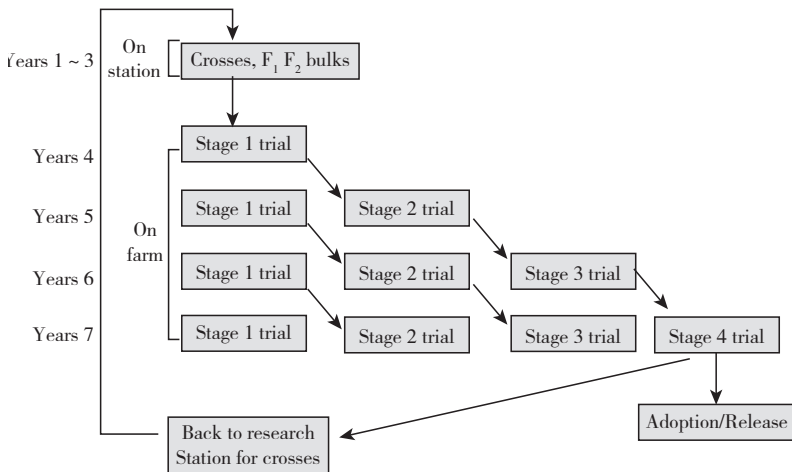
Years 1 ~ 3

On station

Crosses, $F_1$ $F_2$ bulks

Years 4

Years 5

Years 6

Years 7

On farm

Stage 1 trial

Stage 1 trial

Stage 1 trial

Stage 1 trial

Stage 2 trial

Stage 2 trial

Stage 2 trial

Stage 3 trial

Stage 3 trial

Stage 4 trial

Adoption/Release

Back to research Station for crosses